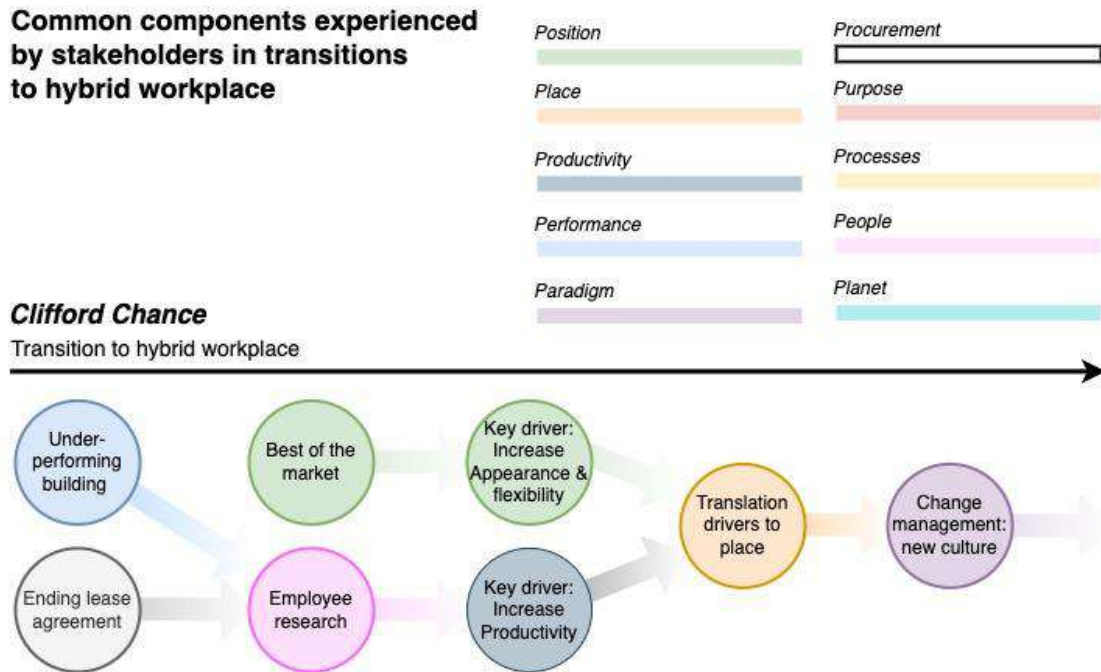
**Common components experienced by stakeholders in transitions to hybrid workplace**

*Position*
*Place*
*Productivity*
*Performance*
*Paradigm*
*Procurement*
*Purpose*
*Processes*
*People*
*Planet*

***Clifford Chance***

Transition to hybrid workplace

Underperforming building

Ending lease agreement

Best of the market

Employee research

Key driver: Increase Appearance & flexibility

Key driver: Increase Productivity

Translation drivers to place

Change management: new culture